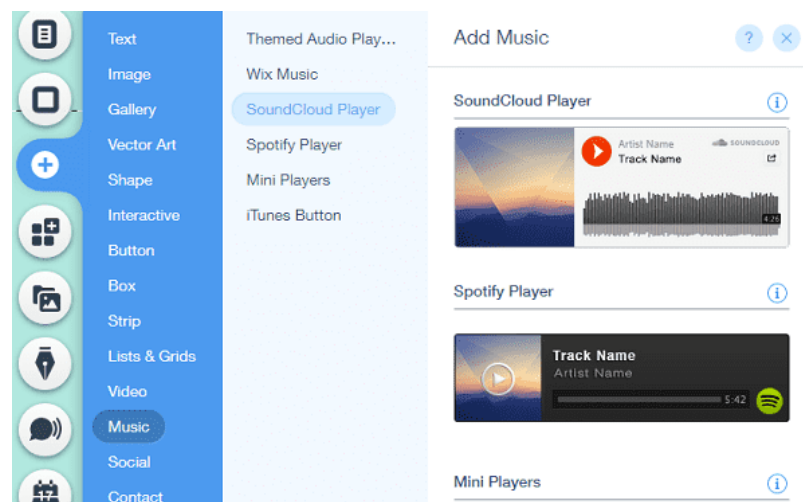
Text
Image
Gallery
Vector Art
Shape
Interactive
Button
Box
Strip
Lists & Grids
Video
Music
Social
Contact

Themed Audio Play...
Wix Music
SoundCloud Player
Spotify Player
Mini Players
iTunes Button

Add Music
?
×

SoundCloud Player
i
Artist Name
Track Name
SOUNDCLOUD
4:26

Spotify Player
i
Track Name
Artist Name
5:42

Mini Players
i